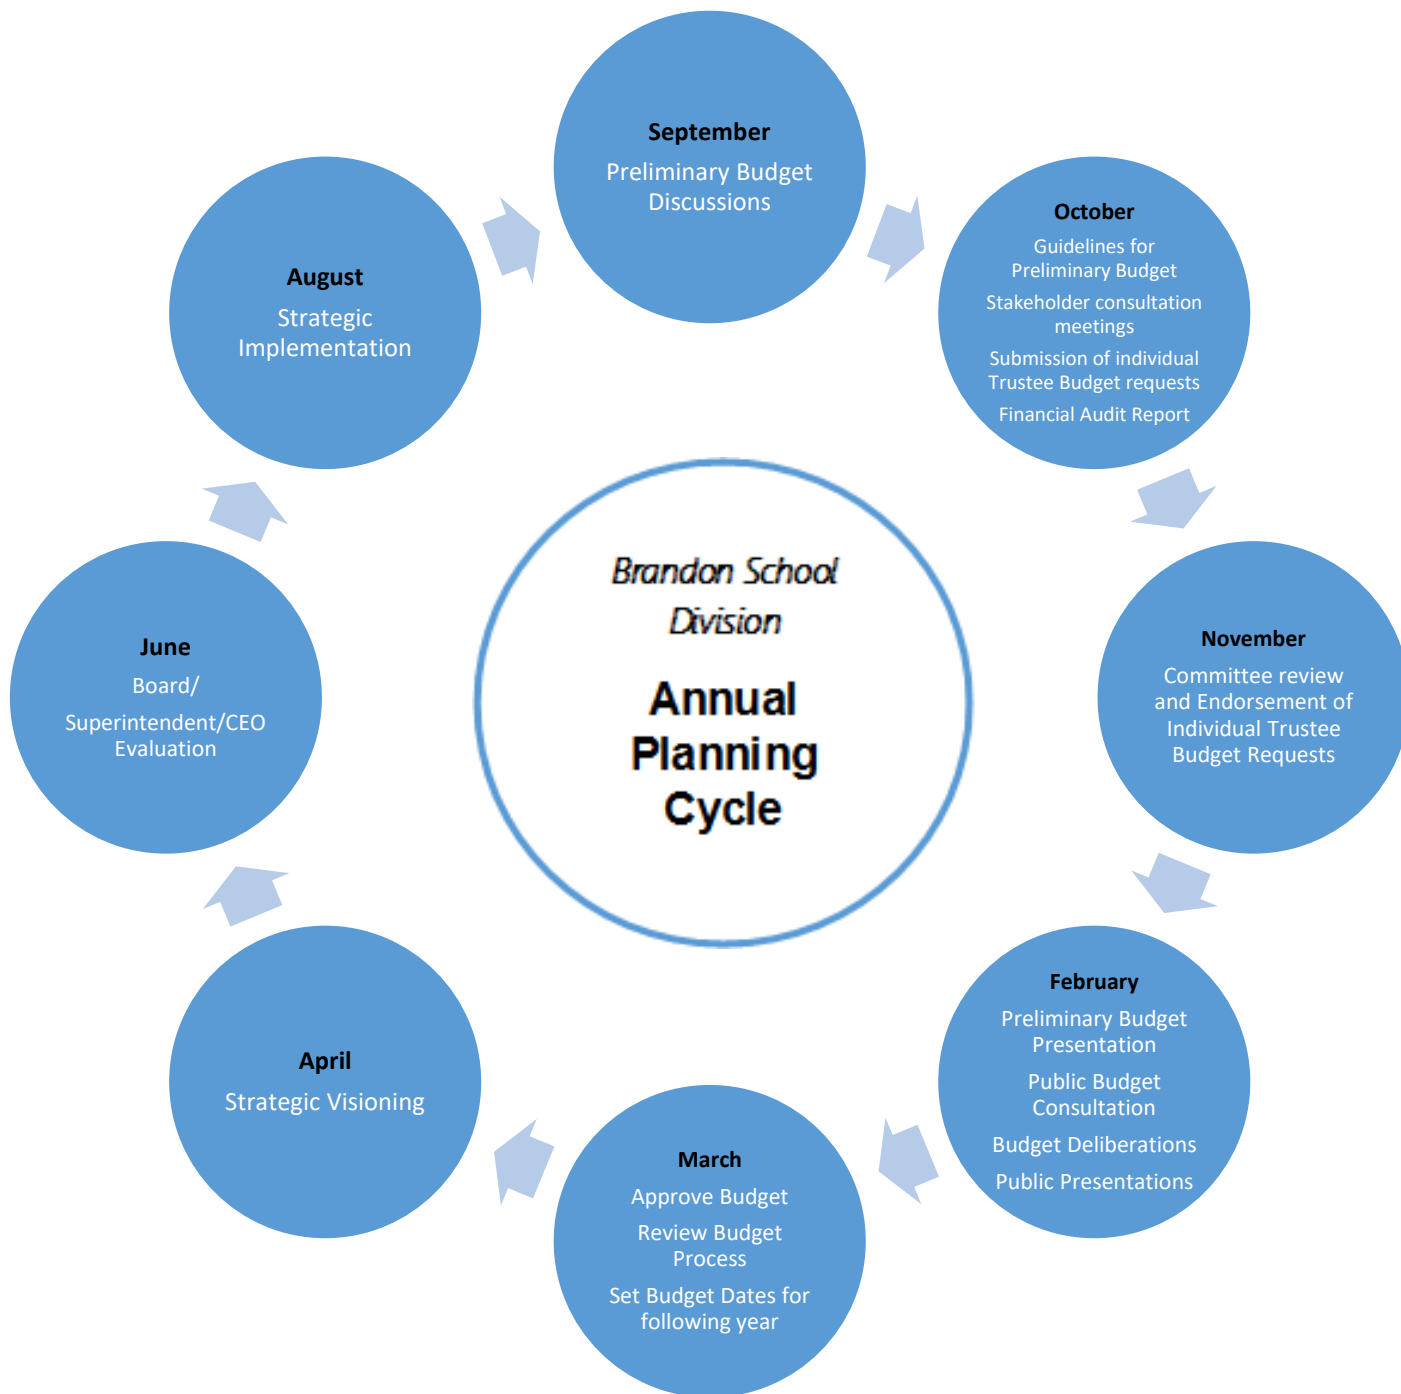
Brandon School Division

Annual Planning Cycle

September

Preliminary Budget Discussions

October

Guidelines for Preliminary Budget

Stakeholder consultation meetings

Submission of individual Trustee Budget requests

Financial Audit Report

November

Committee review and Endorsement of Individual Trustee Budget Requests

February

Preliminary Budget Presentation

Public Budget Consultation

Budget Deliberations

Public Presentations

March

Approve Budget

Review Budget Process

Set Budget Dates for following year

April

Strategic Visioning

June

Board/

Superintendent/CEO Evaluation

August

Strategic Implementation